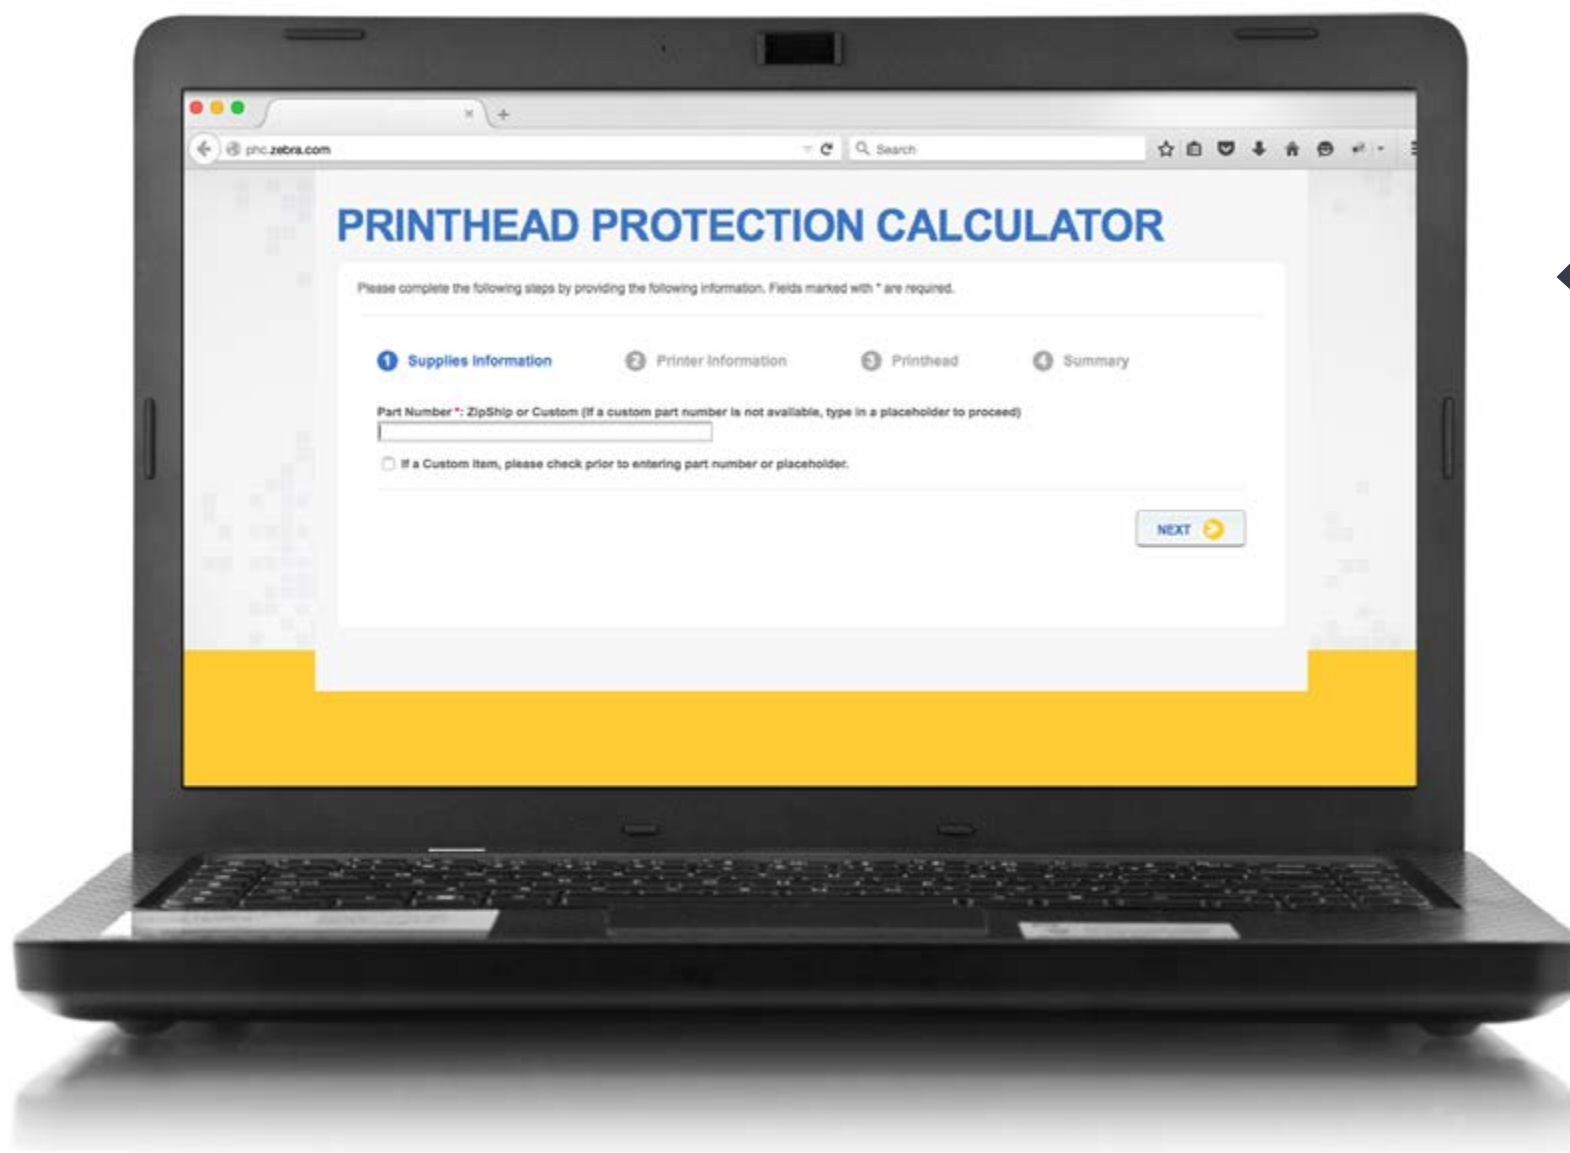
phc.zebra.com

Search

PRINTHEAD PROTECTION CALCULATOR

Please complete the following steps by providing the following information. Fields marked with * are required.

1 Supplies Information 2 Printer Information 3 Printhead 4 Summary

Part Number *: ZipShip or Custom (If a custom part number is not available, type in a placeholder to proceed)

If a Custom Item, please check prior to entering part number or placeholder.

NEXT